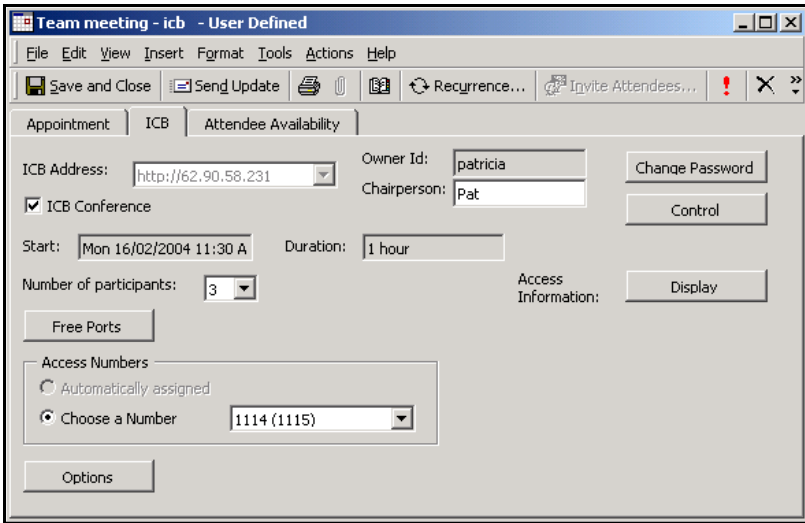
Team meeting - icb - User Defined

File Edit View Insert Format Tools Actions Help

Save and Close | Send Update | Recurrence... | Invite Attendees... | ! | X

Appointment | ICB | Attendee Availability

ICB Address: http://62.90.58.231

Owner Id: patricia

Chairperson: Pat

Change Password

ICB Conference

Control

Start: Mon 16/02/2004 11:30 A

Duration: 1 hour

Number of participants: 3

Access Information:

Display

Free Ports

Access Numbers

Automatically assigned

Choose a Number 1114 (1115)

Options